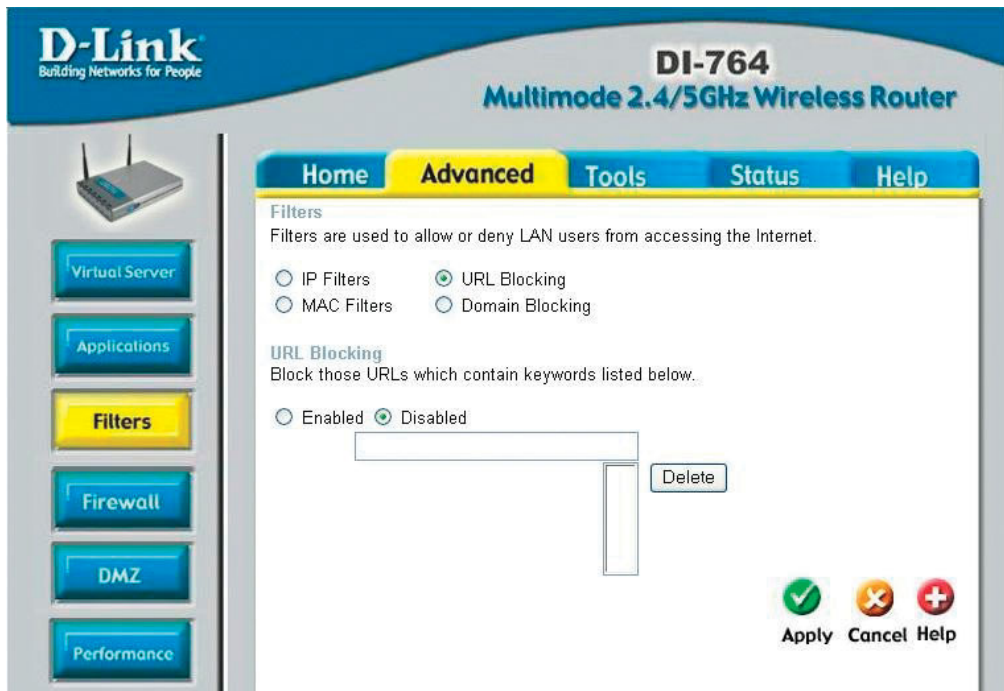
D-Link
Building Networks for People

DI-764
Multimode 2.4/5GHz Wireless Router

Home Advanced Tools Status Help

Virtual Server
Applications
Filters
Firewall
DMZ
Performance

Filters
Filters are used to allow or deny LAN users from accessing the Internet.

IP Filters
URL Blocking
MAC Filters
Domain Blocking

URL Blocking
Block those URLs which contain keywords listed below.

Enabled Disabled

Delete

Apply Cancel Help